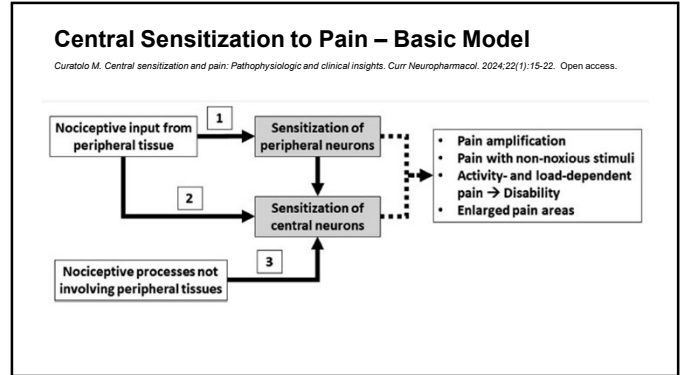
Central Sensitization to Pain – Basic Model

Curatolo M. Central sensitization and pain: Pathophysiologic and clinical insights. Curr Neuropharmacol. 2024;22(1):15-22. Open access.

Nociceptive input from peripheral tissue

1

Sensitization of peripheral neurons

2

Sensitization of central neurons

3

Nociceptive processes not involving peripheral tissues

- Pain amplification
- Pain with non-noxious stimuli
- Activity- and load-dependent pain → Disability
- Enlarged pain areas